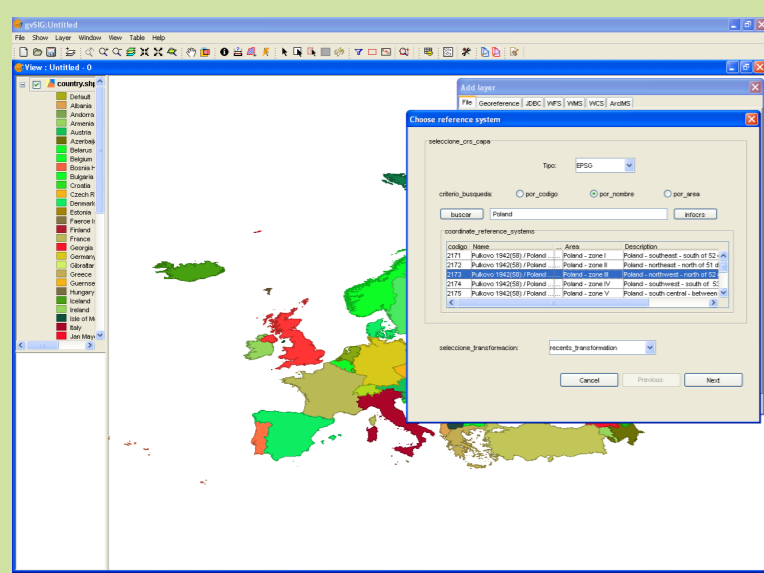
gvSIG:Untitled

File Show Layer Window View Table Help

View : Untitled - 0

country.shp
Default
Albania
Andorra
Armenia
Austria
Azerbaij
Belarus
Belgium
Bosnia H
Bulgaria
Croatia
Czech R
Denmark
Estonia
Faeroe Is
Finland
France
Georgia
Germany
Gibraltar
Greece
Guernse
Hungary
Iceland
Ireland
Isle of M
Italy
Jan May

Add layer
File Georeference JDBC WFS WMS WCS ArcIMS

Choose reference system

seleccione_crs_capa

Tipo: EPSG

criterio_busqueda: por_codigo por_nombre por_area

buscar Poland infocrs

coordinate_reference_systems

| codigo | Name | Area | Description |
|---|---|---|---|
| 2171 | Pulkovo 1942(58) / Poland ... | Poland - zone I | Poland - southeast - south of 52 ... |
| 2172 | Pulkovo 1942(58) / Poland ... | Poland - zone II | Poland - northeast - north of 51 d... |
| 2173 | Pulkovo 1942(58) / Poland ... | Poland - zone III | Poland - northwest - north of 52 ... |
| 2174 | Pulkovo 1942(58) / Poland ... | Poland - zone IV | Poland - southwest - south of 53 ... |
| 2175 | Pulkovo 1942(58) / Poland ... | Poland - zone V | Poland - south central - between ... |

seleccione_transformacion: recents_transformation

Cancel Previous Next